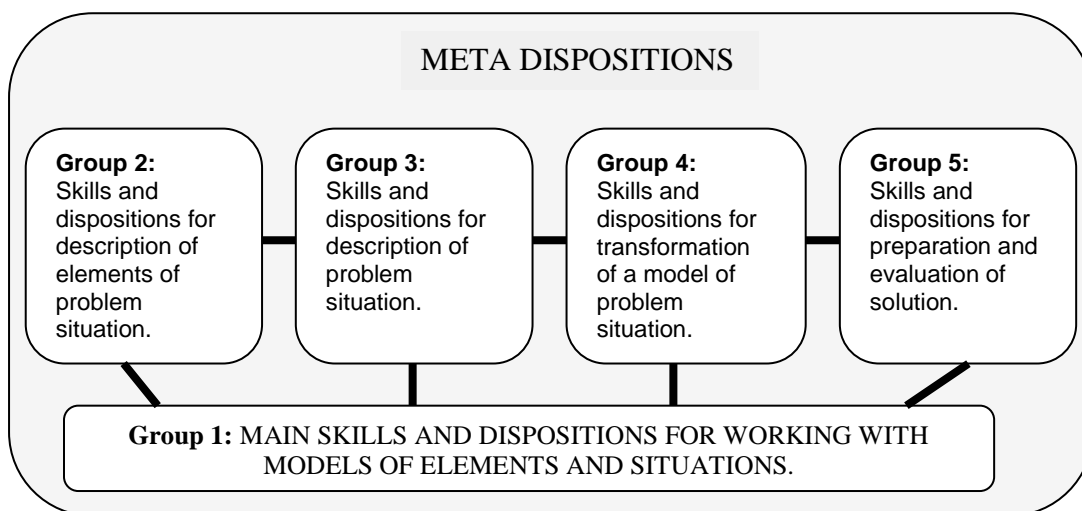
META DISPOSITIONS

**Group 2:** Skills and dispositions for description of elements of problem situation.

**Group 3:** Skills and dispositions for description of problem situation.

**Group 4:** Skills and dispositions for transformation of a model of problem situation.

**Group 5:** Skills and dispositions for preparation and evaluation of solution.

**Group 1:** MAIN SKILLS AND DISPOSITIONS FOR WORKING WITH MODELS OF ELEMENTS AND SITUATIONS.